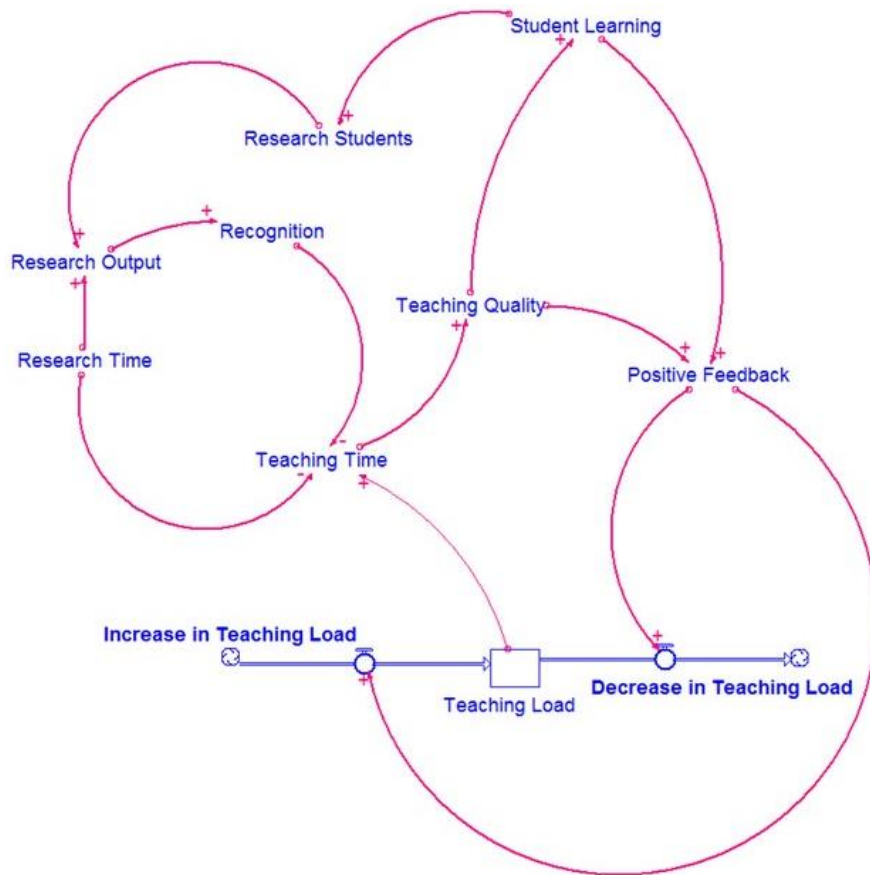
Student Learning
+
+
Research Students
+
Recognition
+
Research Output
+
Research Time
Teaching Quality
+
+
+
Positive Feedback
-
Teaching Time
-
+
Increase in Teaching Load
+
+
Teaching Load
Decrease in Teaching Load